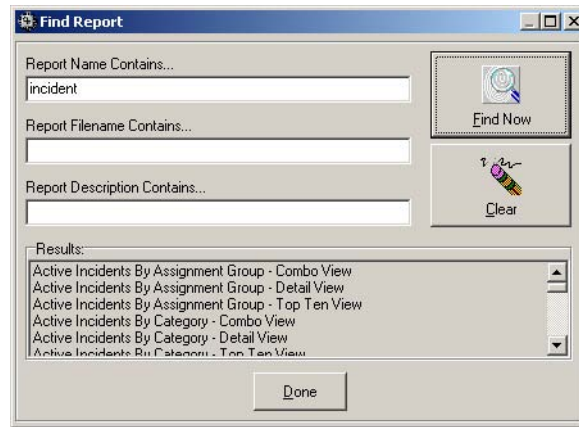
Find Report

Report Name Contains...

incident

Report Filename Contains...

Report Description Contains...

Find Now

Clear

Results:

Active Incidents By Assignment Group - Combo View
Active Incidents By Assignment Group - Detail View
Active Incidents By Assignment Group - Top Ten View
Active Incidents By Category - Combo View
Active Incidents By Category - Detail View
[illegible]

Done